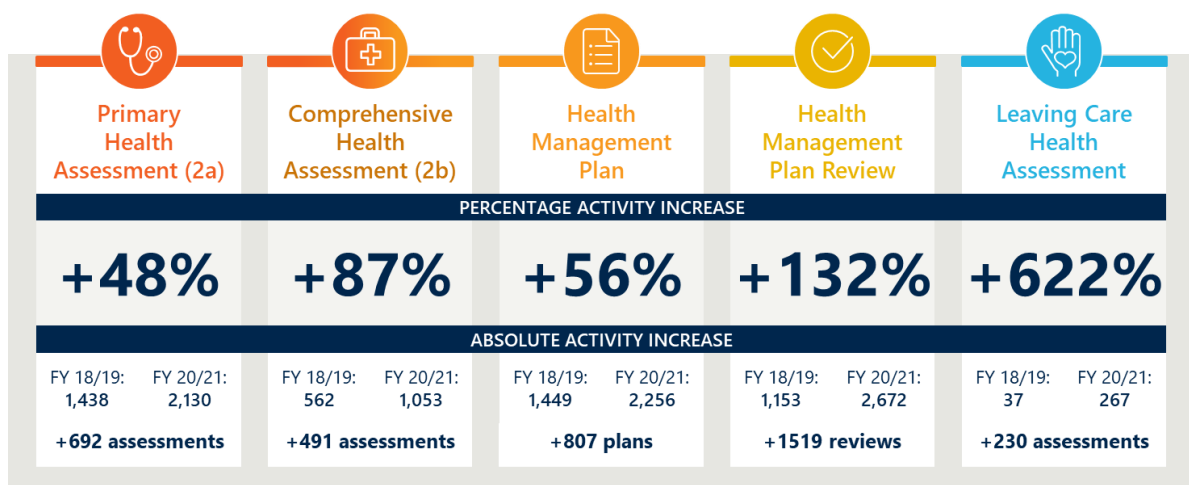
Primary Health Assessment (2a)

Comprehensive Health Assessment (2b)

Health Management Plan

Health Management Plan Review

Leaving Care Health Assessment

PERCENTAGE ACTIVITY INCREASE

+48%

+87%

+56%

+132%

+622%

ABSOLUTE ACTIVITY INCREASE

FY 18/19: 1,438 FY 20/21: 2,130
+692 assessments

FY 18/19: 562 FY 20/21: 1,053
+491 assessments

FY 18/19: 1,449 FY 20/21: 2,256
+807 plans

FY 18/19: 1,153 FY 20/21: 2,672
+1519 reviews

FY 18/19: 37 FY 20/21: 267
+230 assessments